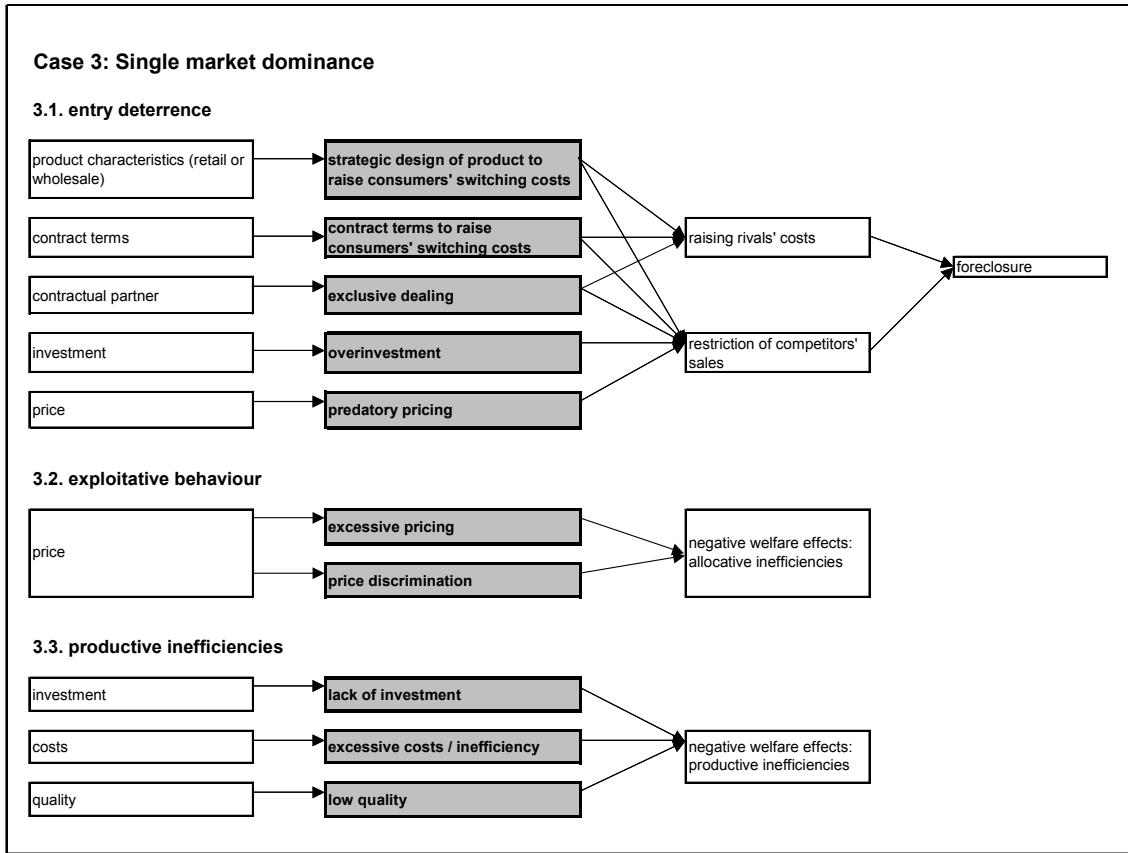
Case 3: Single market dominance

3.1. entry deterrence

product characteristics (retail or wholesale)

strategic design of product to raise consumers' switching costs

contract terms

contract terms to raise consumers' switching costs

contractual partner

exclusive dealing

investment

overinvestment

price

predatory pricing

raising rivals' costs

restriction of competitors' sales

foreclosure

3.2. exploitative behaviour

price

excessive pricing

price discrimination

negative welfare effects: allocative inefficiencies

3.3. productive inefficiencies

investment

lack of investment

costs

excessive costs / inefficiency

quality

low quality

negative welfare effects: productive inefficiencies